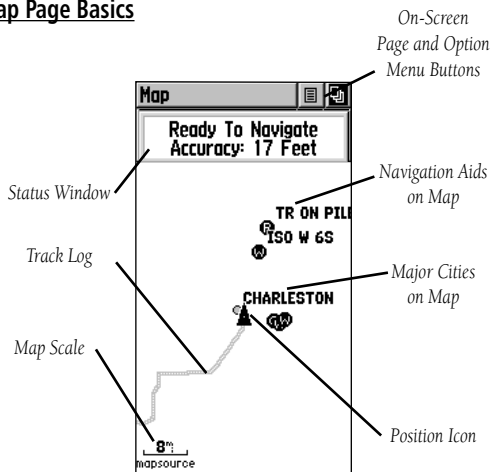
ap Page Basics

On-Screen Page and Option Menu Buttons

Map

Ready To Navigate
Accuracy: 17 Feet

Status Window

Navigation Aids on Map

TR ON PILI

ISO W 6S

Track Log

Major Cities on Map

CHARLESTON

Map Scale

8mi

mapsource

Position Icon